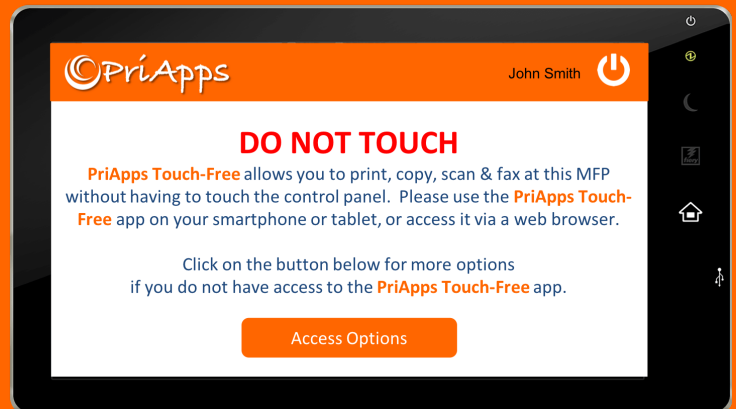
PriApps

John Smith

DO NOT TOUCH

PriApps Touch-Free allows you to print, copy, scan & fax at this MFP without having to touch the control panel. Please use the PriApps Touch-Free app on your smartphone or tablet, or access it via a web browser.

Click on the button below for more options if you do not have access to the PriApps Touch-Free app.

Access Options